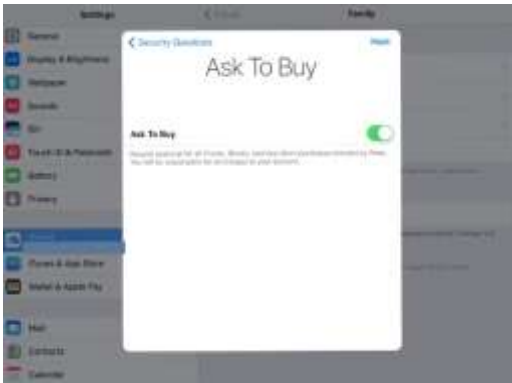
Settings

Family

General

Display & Brightness

Wallpaper

Sounds

Siri

Touch ID & Passcode

Battery

Privacy

iCloud

iTunes & App Store

Wallet & Apple Pay

Mail

Contacts

Calendar

< Security Questions

Next

Ask To Buy

Ask To Buy

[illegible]